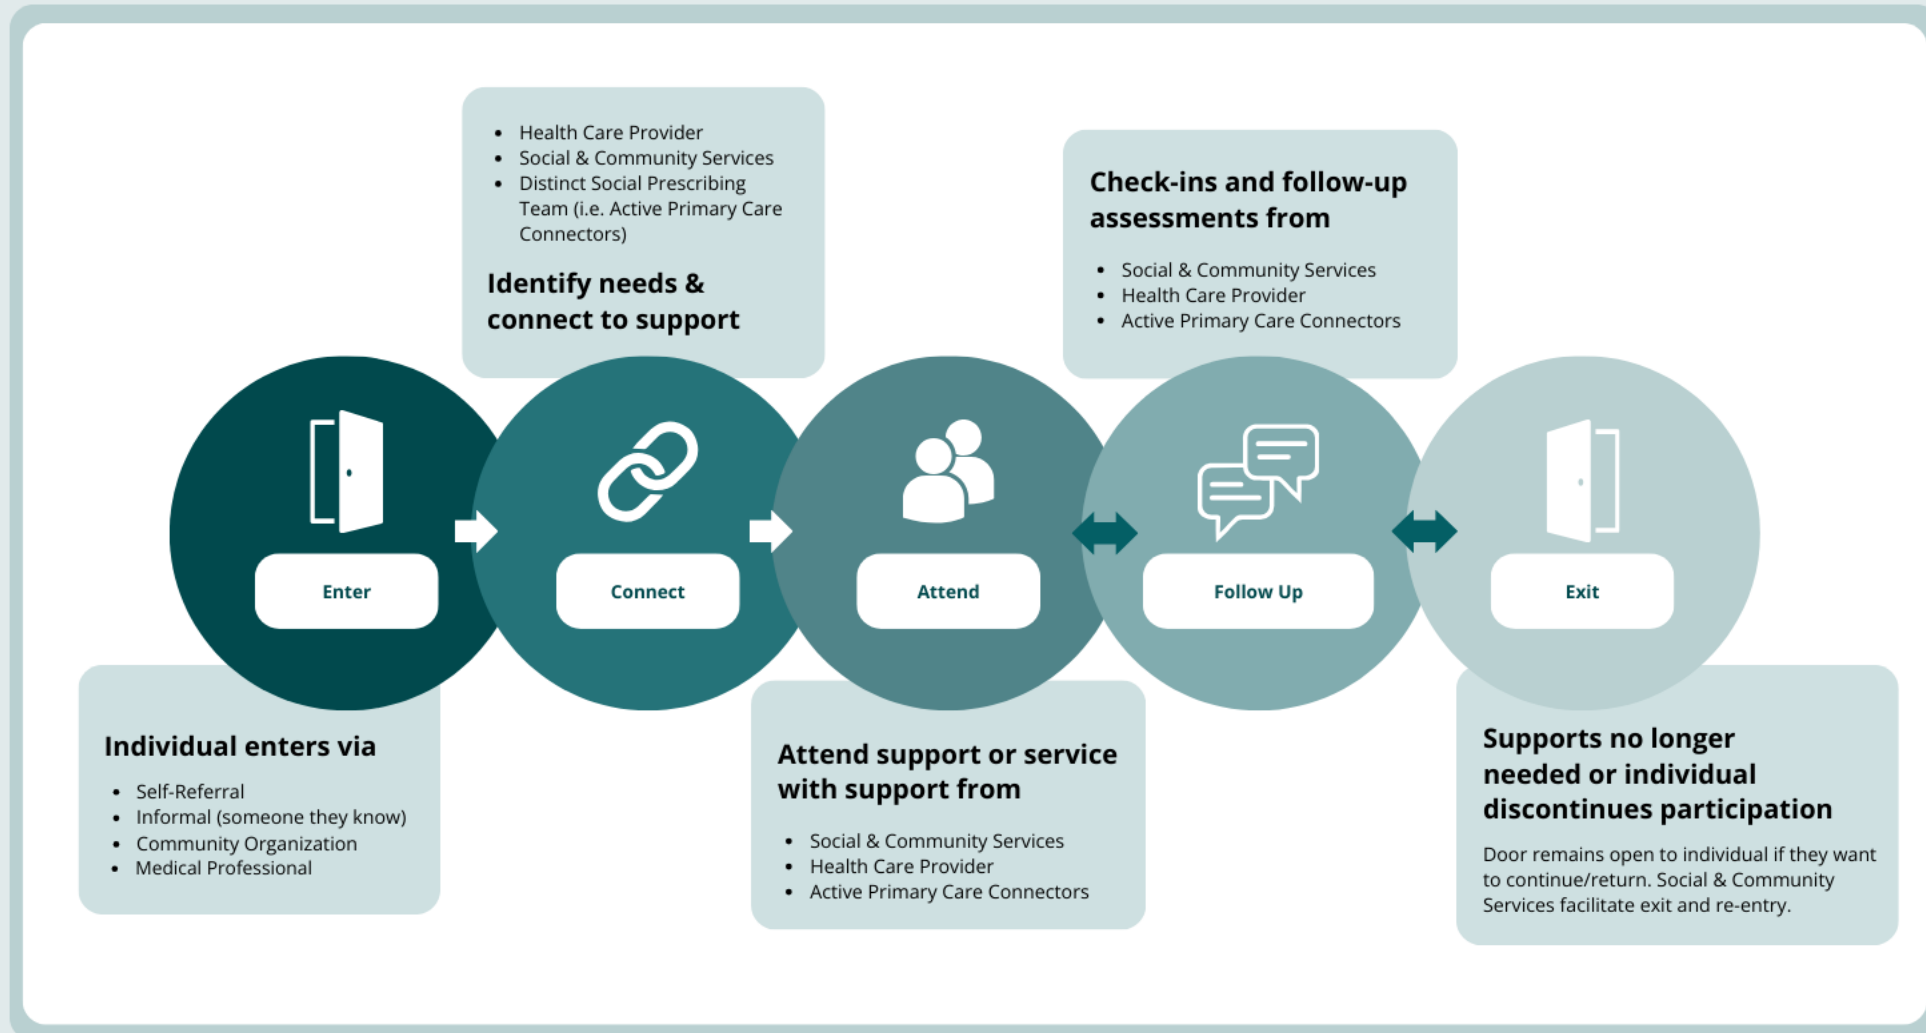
- Health Care Provider
- Social & Community Services
- Distinct Social Prescribing Team (i.e. Active Primary Care Connectors)

Identify needs & connect to support

Check-ins and follow-up assessments from

- Social & Community Services
- Health Care Provider
- Active Primary Care Connectors

Enter

Connect

Attend

Follow Up

Exit

Individual enters via

- Self-Referral
- Informal (someone they know)
- Community Organization
- Medical Professional

Attend support or service with support from

- Social & Community Services
- Health Care Provider
- Active Primary Care Connectors

Supports no longer needed or individual discontinues participation

Door remains open to individual if they want to continue/return. Social & Community Services facilitate exit and re-entry.